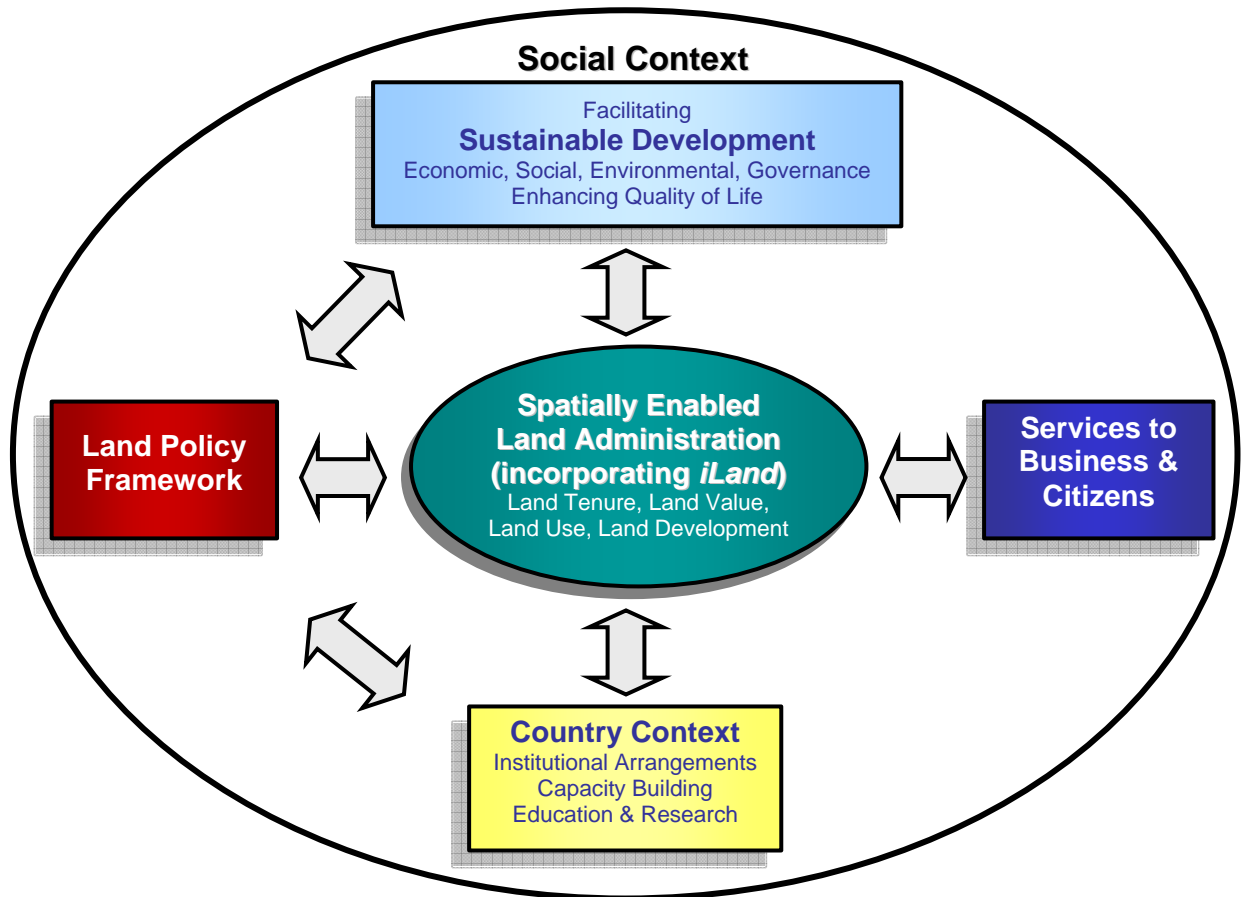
Social Context

Facilitating
Sustainable Development
Economic, Social, Environmental, Governance
Enhancing Quality of Life

Land Policy Framework

Spatially Enabled Land Administration (incorporating iLand)
Land Tenure, Land Value, Land Use, Land Development

Services to Business & Citizens

Country Context
Institutional Arrangements
Capacity Building
Education & Research